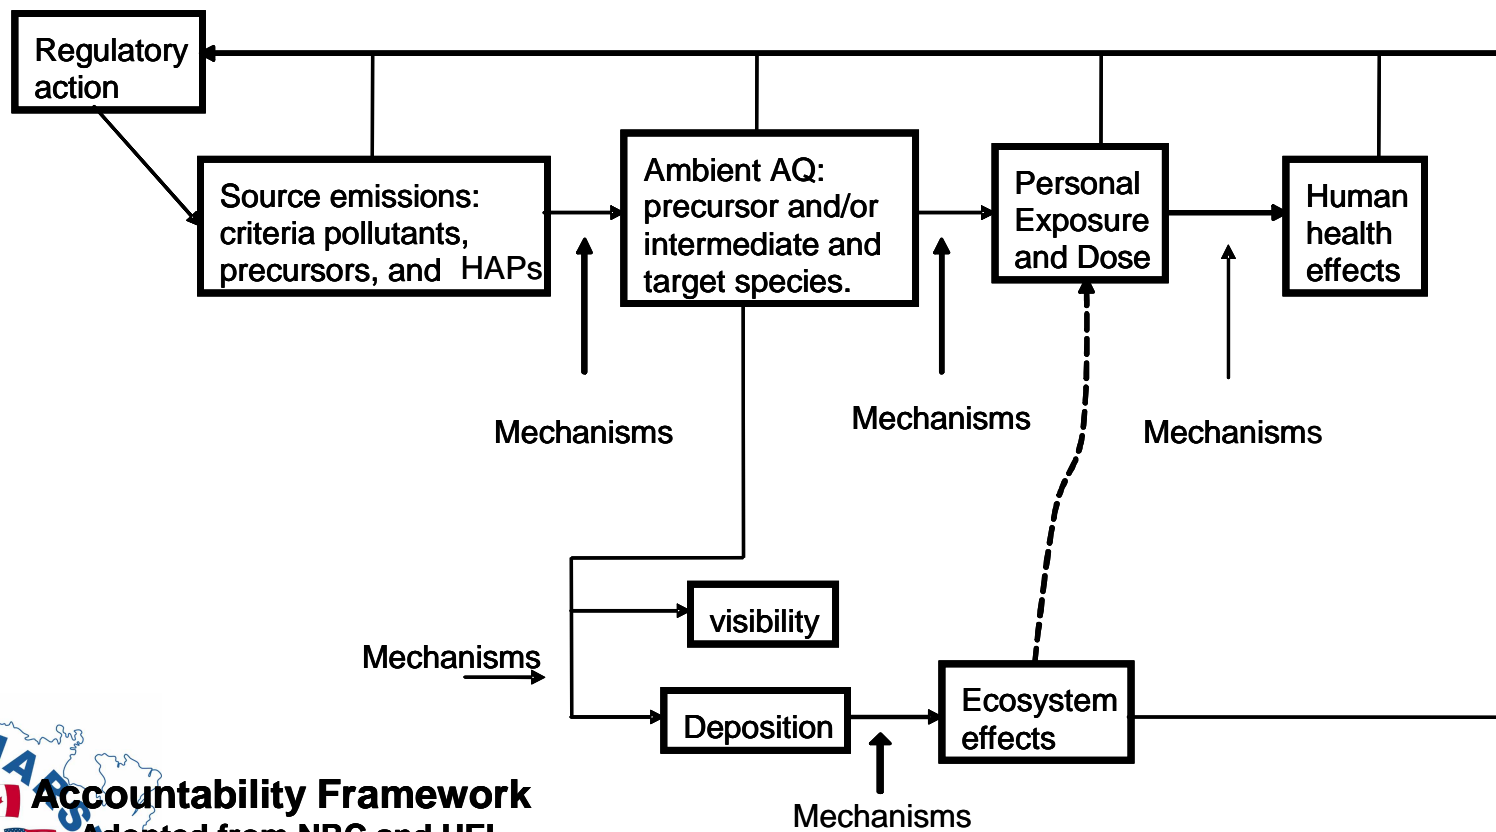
Regulatory action

Source emissions: criteria pollutants, precursors, and HAPs

Ambient AQ: precursor and/or intermediate and target species.

Personal Exposure and Dose

Human health effects

Mechanisms

Mechanisms

Mechanisms

visibility

Mechanisms

Deposition

Ecosystem effects

Mechanisms

Accountability Framework

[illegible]